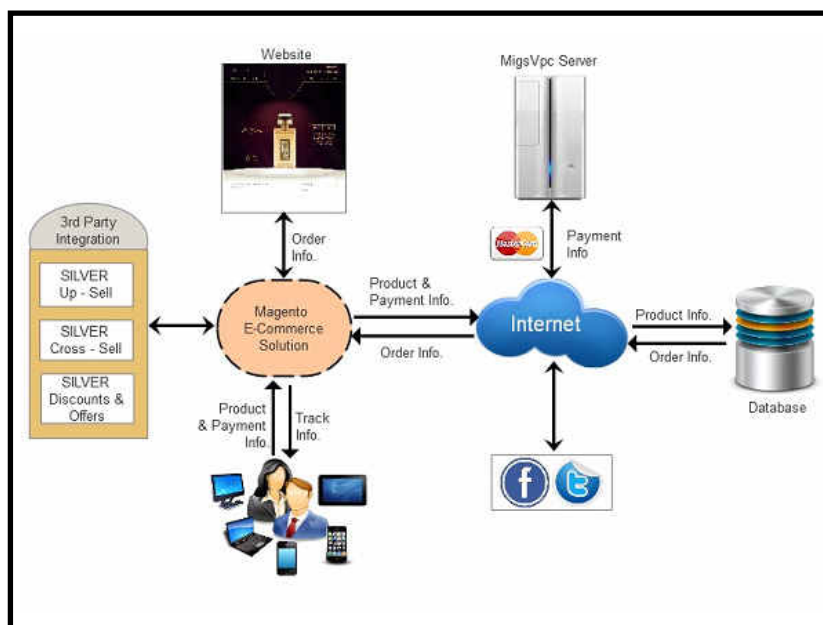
Website

MigsVpc Server

3rd Party Integration

SILVER Up - Sell

SILVER Cross - Sell

SILVER Discounts & Offers

Order Info.

Payment Info

Magento E-Commerce Solution

Product & Payment Info.

Order Info.

Internet

Product Info.

Order Info.

Database

Product & Payment Info.

Track Info.